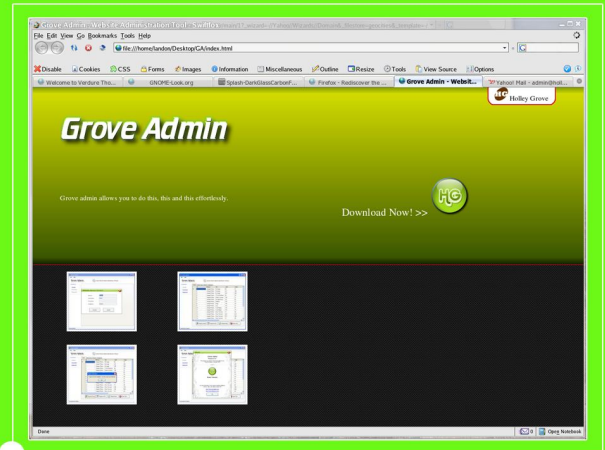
Grove Admin - Website Administration Tool - Swiftfox

File Edit View Go Bookmarks Tools Help

file:///home/landon/Desktop/GA/index.html

Disable Cookies CSS Forms Images Information Miscellaneous Outline Resize Tools View Source Options

Welcome to Verdure Tho... | GNOME-Look.org | Splash-DarkGlassCarbonF... | Firefox - Rediscover the ... | Grove Admin - Websit... | Yahoo! Mail - admin@hol...

HG Holley Grove

Grove Admin

Grove admin allows you to do this, this and this effortlessly.

Download Now! >>

HG

Done

Open Notebook